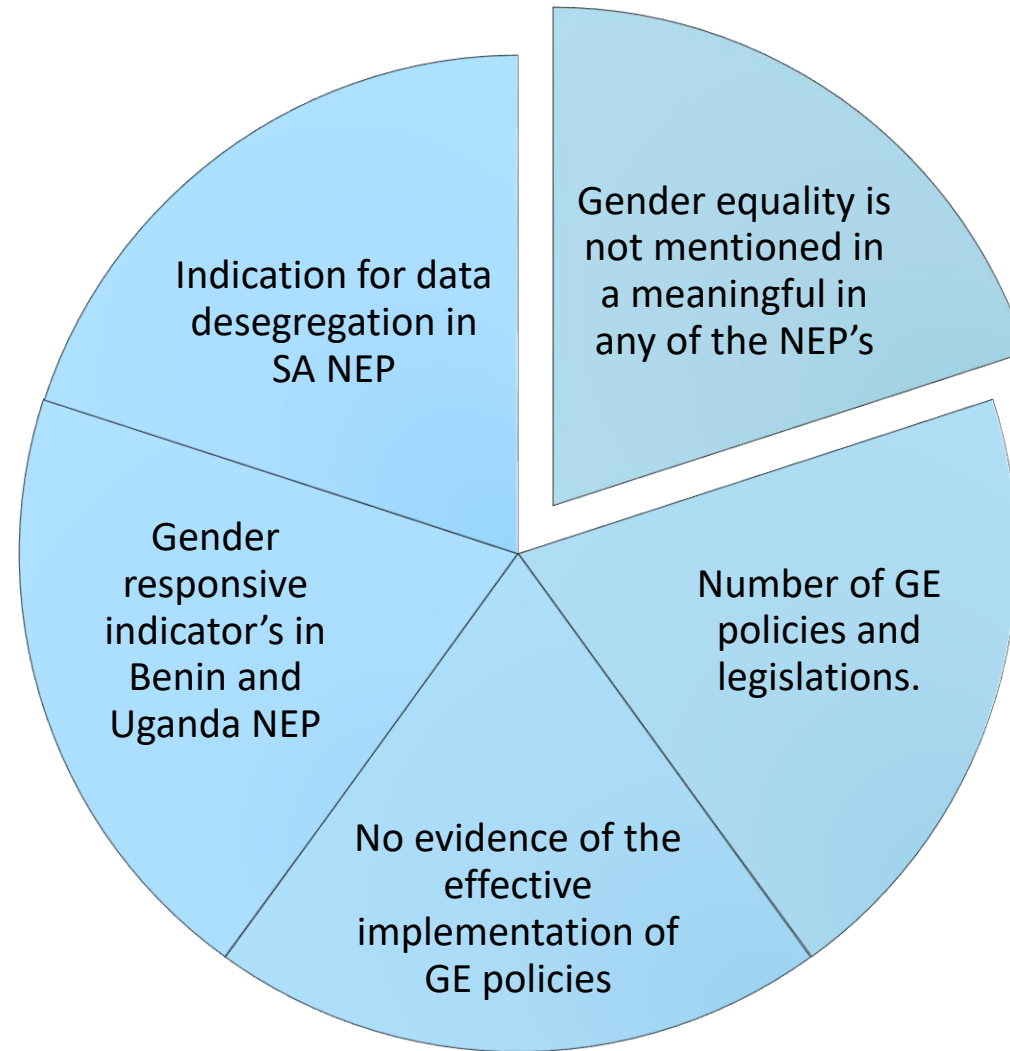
Gender equality is not mentioned in a meaningful in any of the NEP’s

Number of GE policies and legislations.

No evidence of the effective implementation of GE policies

Gender responsive indicator’s in Benin and Uganda NEP

Indication for data desegregation in SA NEP